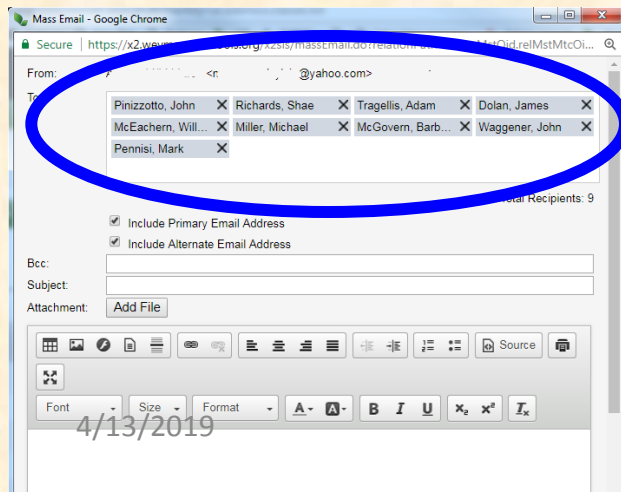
Mass Email - Google Chrome

Secure | https://x2.we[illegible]ols.org/x2sis/massEmail.do?relation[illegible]tOid.relMstMtcOi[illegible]

From: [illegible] <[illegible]@yahoo.com>

To:

Pinizzotto, John ✕ Richards, Shae ✕ Tragellis, Adam ✕ Dolan, James ✕
McEachern, Will... ✕ Miller, Michael ✕ McGovern, Barb... ✕ Waggener, John ✕
Pennisi, Mark ✕

Total Recipients: 9

Include Primary Email Address

Include Alternate Email Address

Bcc:

Subject:

Attachment: Add File

Source

Font Size Format

B I U $x_2$ $x^2$ $I_x$

4/13/2019